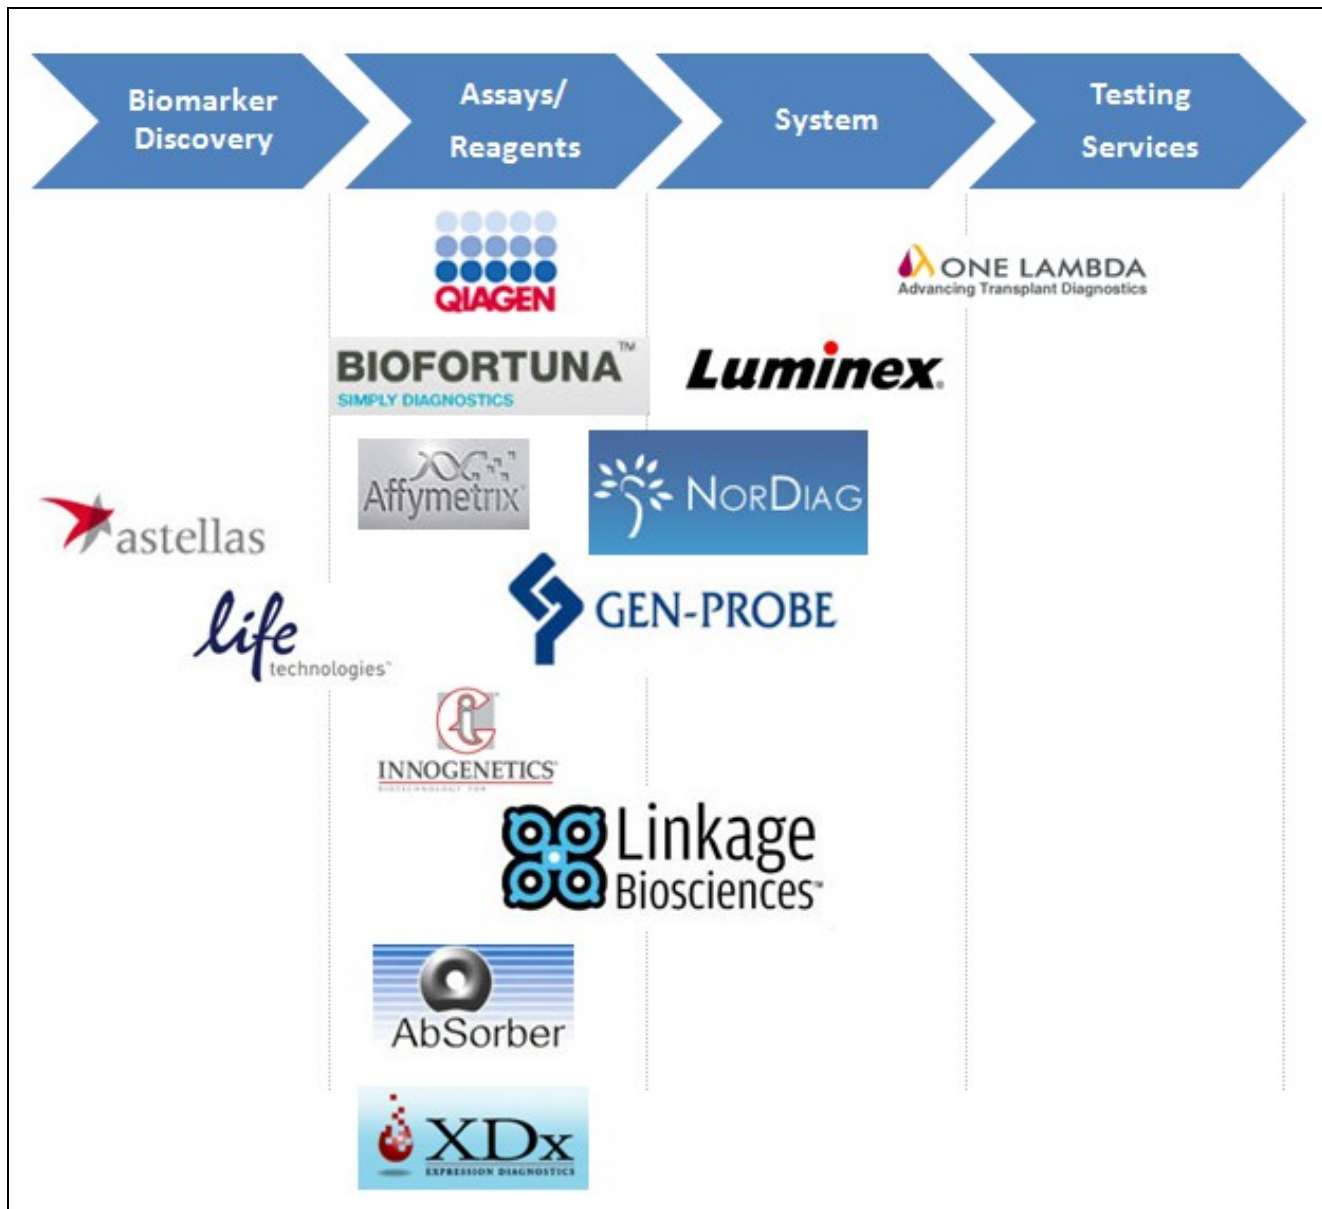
Biomarker Discovery

Assays/ Reagents

System

Testing Services

QIAGEN

ONE LAMBDA
Advancing Transplant Diagnostics

BIOFORTUNA™
SIMPLY DIAGNOSTICS

Luminex

Affymetrix

NORDIAG

astellas

GEN-PROBE

life technologies

INNOGENETICS

Linkage Biosciences

AbSorber

XDx
EXPRESSION DIAGNOSTICS